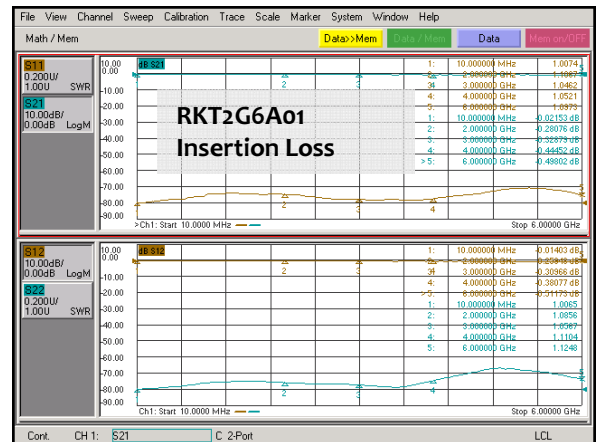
File View Channel Sweep Calibration Trace Scale Marker System Window Help

Math / Mem

Data>>Mem Data / Mem Data Mem on/OFF

S11 0.200U/ 1.000U SWR

S21 10.00dB/ 0.00dB LogM

10.00 0.00 -10.00 -20.00 -30.00 -40.00 -50.00 -60.00 -70.00 -80.00 -90.00

dB S21

RKT2G6A01
Insertion Loss

| | | | |
|---|---|---|---|
| 1: | 10.000000 | MHz | 1.0074 |
| 2: | 2.000000 | GHz | 1.1087 |
| 3: | 3.000000 | GHz | 1.0462 |
| 4: | 4.000000 | GHz | 1.0521 |
| 5: | 6.000000 | GHz | 1.0973 |
| 1: | 10.000000 | MHz | -0.02153 dB |
| 2: | 2.000000 | GHz | -0.28076 dB |
| 3: | 3.000000 | GHz | -0.32873 dB |
| 4: | 4.000000 | GHz | -0.44452 dB |
| > 5: | 6.000000 | GHz | -0.49802 dB |

>Ch1: Start 10.0000 MHz Stop 6.00000 GHz

S12 10.00dB/ 0.00dB LogM

S22 0.200U/ 1.00U SWR

10.00 0.00 -10.00 -20.00 -30.00 -40.00 -50.00 -60.00 -70.00 -80.00 -90.00

dB S12

| | | | |
|---|---|---|---|
| 1: | 10.000000 | MHz | -0.01403 dB |
| 2: | 2.000000 | GHz | -0.25818 dB |
| 3: | 3.000000 | GHz | -0.30966 dB |
| 4: | 4.000000 | GHz | -0.38077 dB |
| >5: | 6.000000 | GHz | -0.51179 dB |
| 1: | 10.000000 | MHz | 1.0065 |
| 2: | 2.000000 | GHz | 1.0856 |
| 3: | 3.000000 | GHz | 1.0567 |
| 4: | 4.000000 | GHz | 1.1104 |
| 5: | 6.000000 | GHz | 1.1248 |

Ch1: Start 10.0000 MHz Stop 6.00000 GHz

Cont. CH 1: S21 C 2-Port LCL